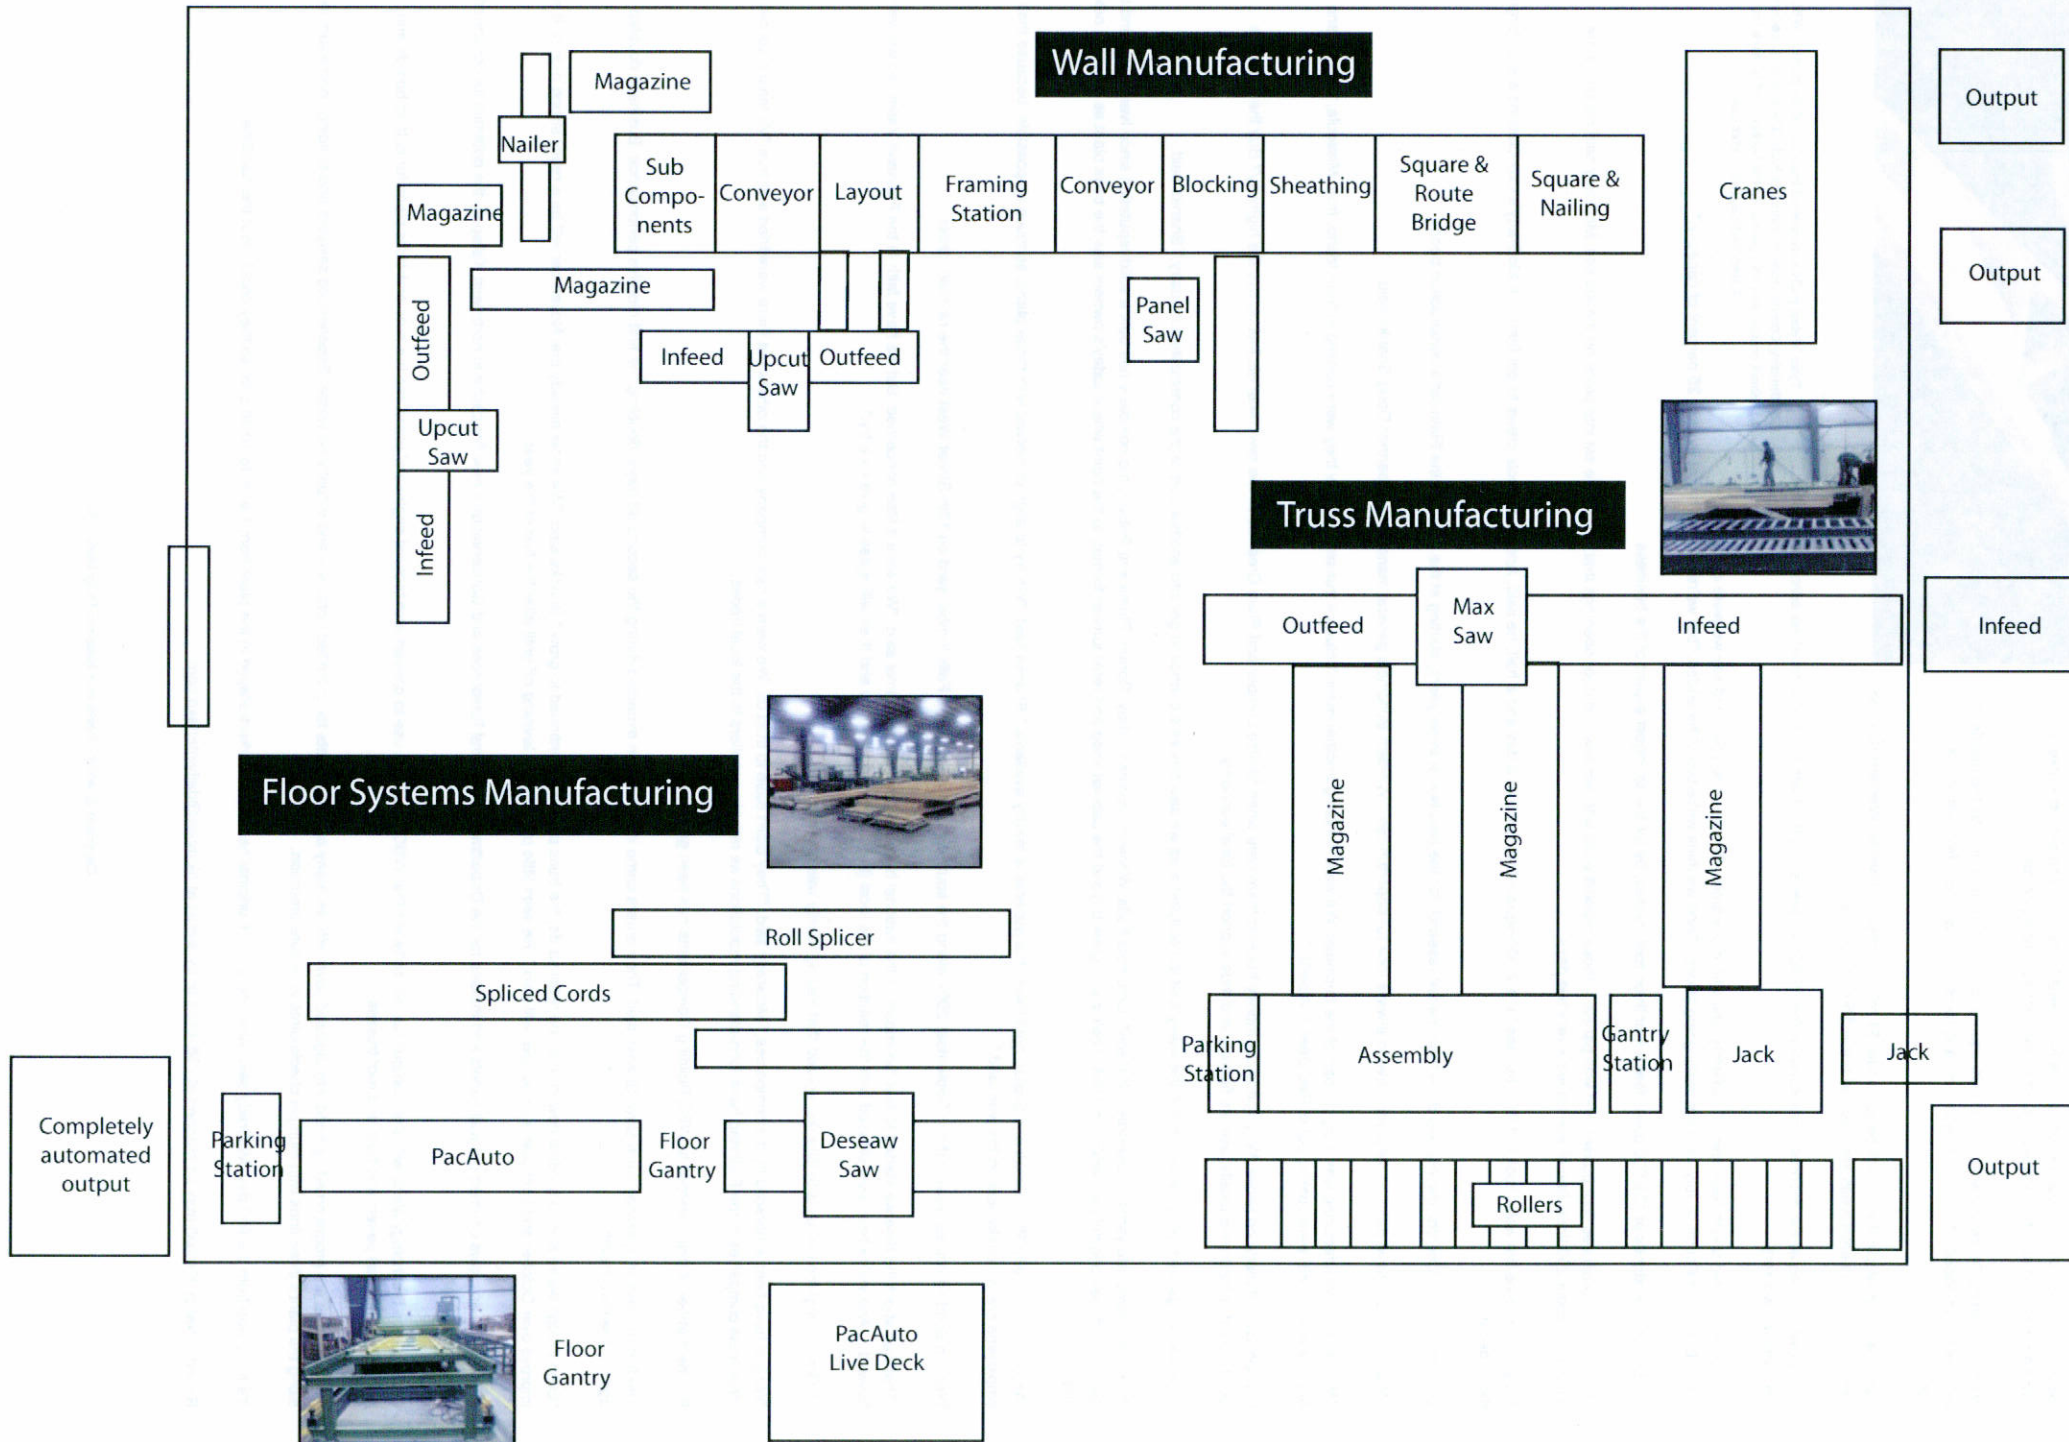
Wall Manufacturing

Magazine

Nailer

Magazine

Sub Compo-nents

Conveyor

Layout

Framing Station

Conveyor

Blocking

Sheathing

Square & Route Bridge

Square & Nailing

Cranes

Output

Output

Magazine

Outfeed

Infeed

Upcut Saw

Outfeed

Panel Saw

Upcut Saw

Infeed

Truss Manufacturing

Outfeed

Max Saw

Infeed

Infeed

Floor Systems Manufacturing

Magazine

Magazine

Magazine

Roll Splicer

Spliced Cords

Parking Station

Assembly

Gantry Station

Jack

Jack

Completely automated output

Parking Station

PacAuto

Floor Gantry

Deseaw Saw

Rollers

Output

Floor Gantry

PacAuto Live Deck